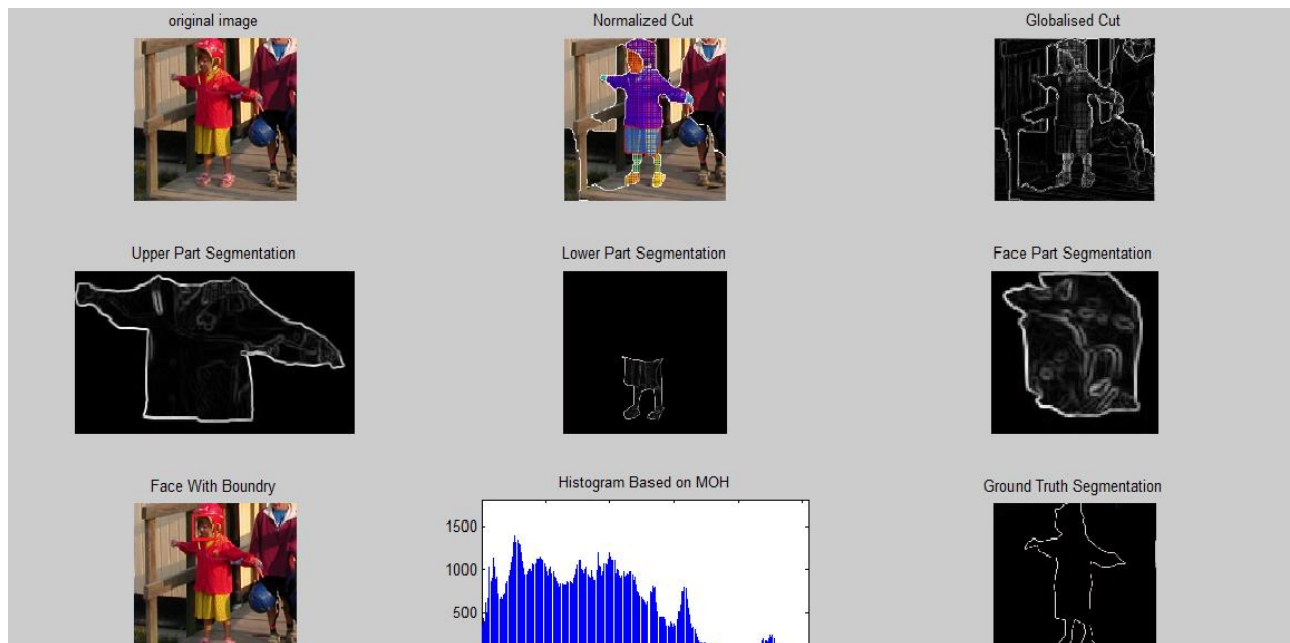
original image

Normalized Cut

Globalised Cut

Upper Part Segmentation

Lower Part Segmentation

Face Part Segmentation

Face With Boundry

Histogram Based on MOH

1500
1000
500

Ground Truth Segmentation